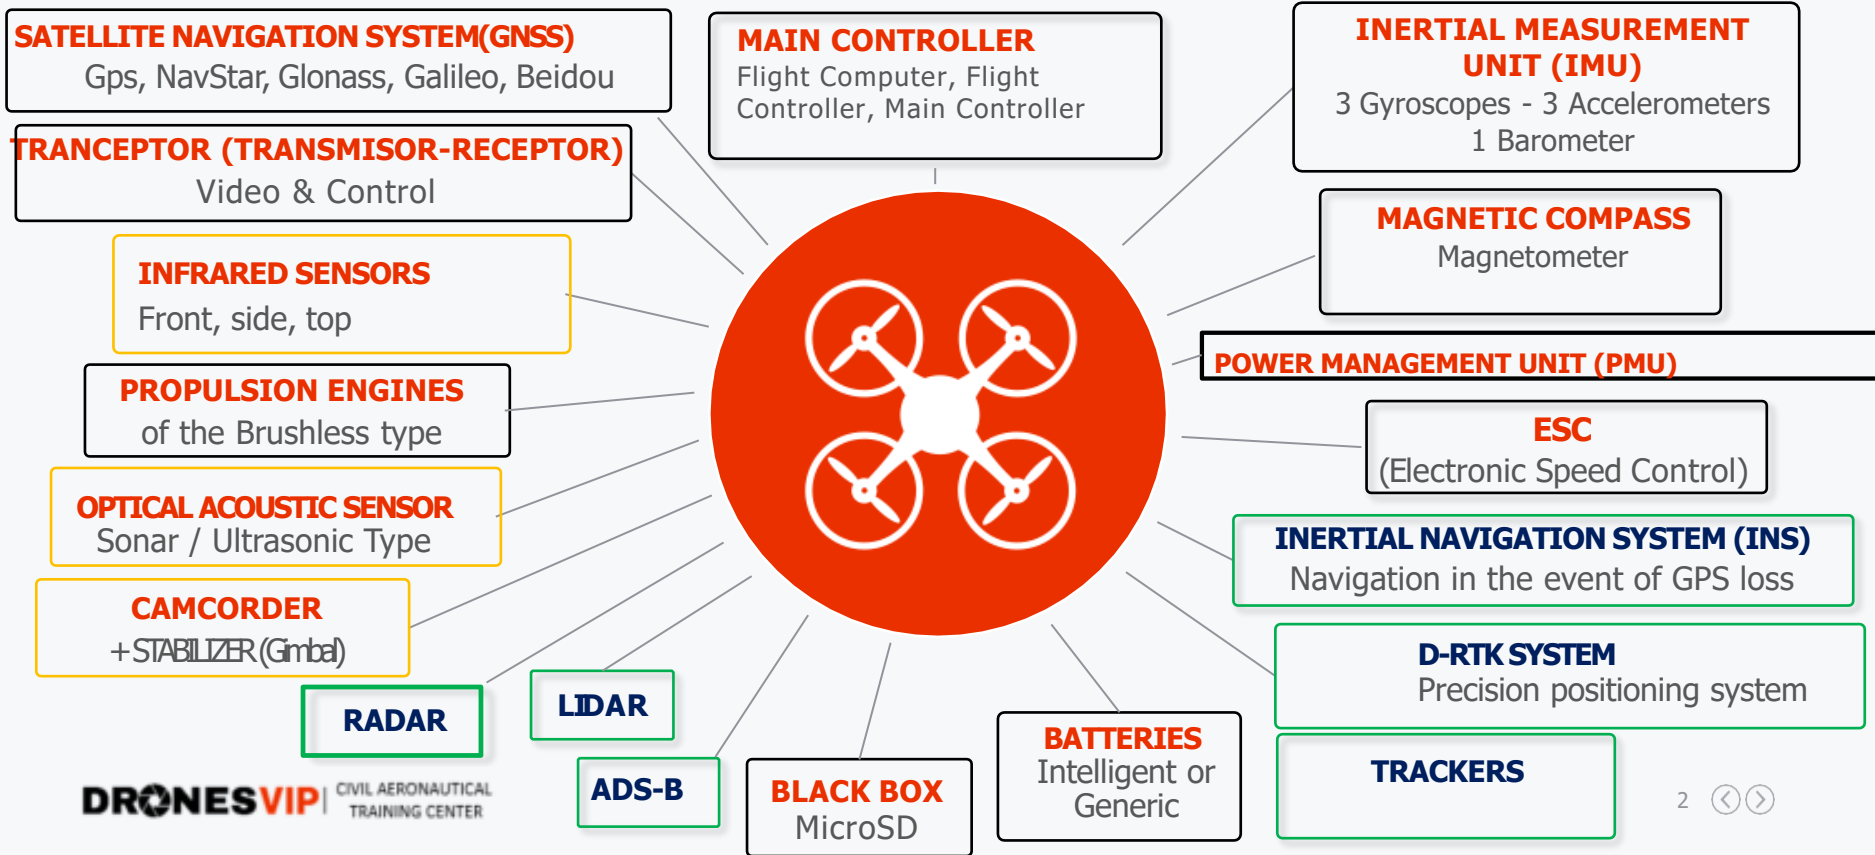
SATELLITE NAVIGATION SYSTEM(GNSS)
Gps, NavStar, Glonass, Galileo, Beidou

MAIN CONTROLLER
Flight Computer, Flight Controller, Main Controller

INERTIAL MEASUREMENT UNIT (IMU)
3 Gyroscopes - 3 Accelerometers
1 Barometer

TRANCEPTOR (TRANSMISOR-RECEPTOR)
Video & Control

MAGNETIC COMPASS
Magnetometer

INFRARED SENSORS
Front, side, top

POWER MANAGEMENT UNIT (PMU)

PROPULSION ENGINES
of the Brushless type

ESC
(Electronic Speed Control)

OPTICAL ACOUSTIC SENSOR
Sonar / Ultrasonic Type

INERTIAL NAVIGATION SYSTEM (INS)
Navigation in the event of GPS loss

CAMCORDER
+STABILIZER (Gimbal)

D-RTK SYSTEM
Precision positioning system

RADAR

LIDAR

ADS-B

BLACK BOX
MicroSD

BATTERIES
Intelligent or Generic

TRACKERS

DRONESVIP | CIVIL AERONAUTICAL TRAINING CENTER

2